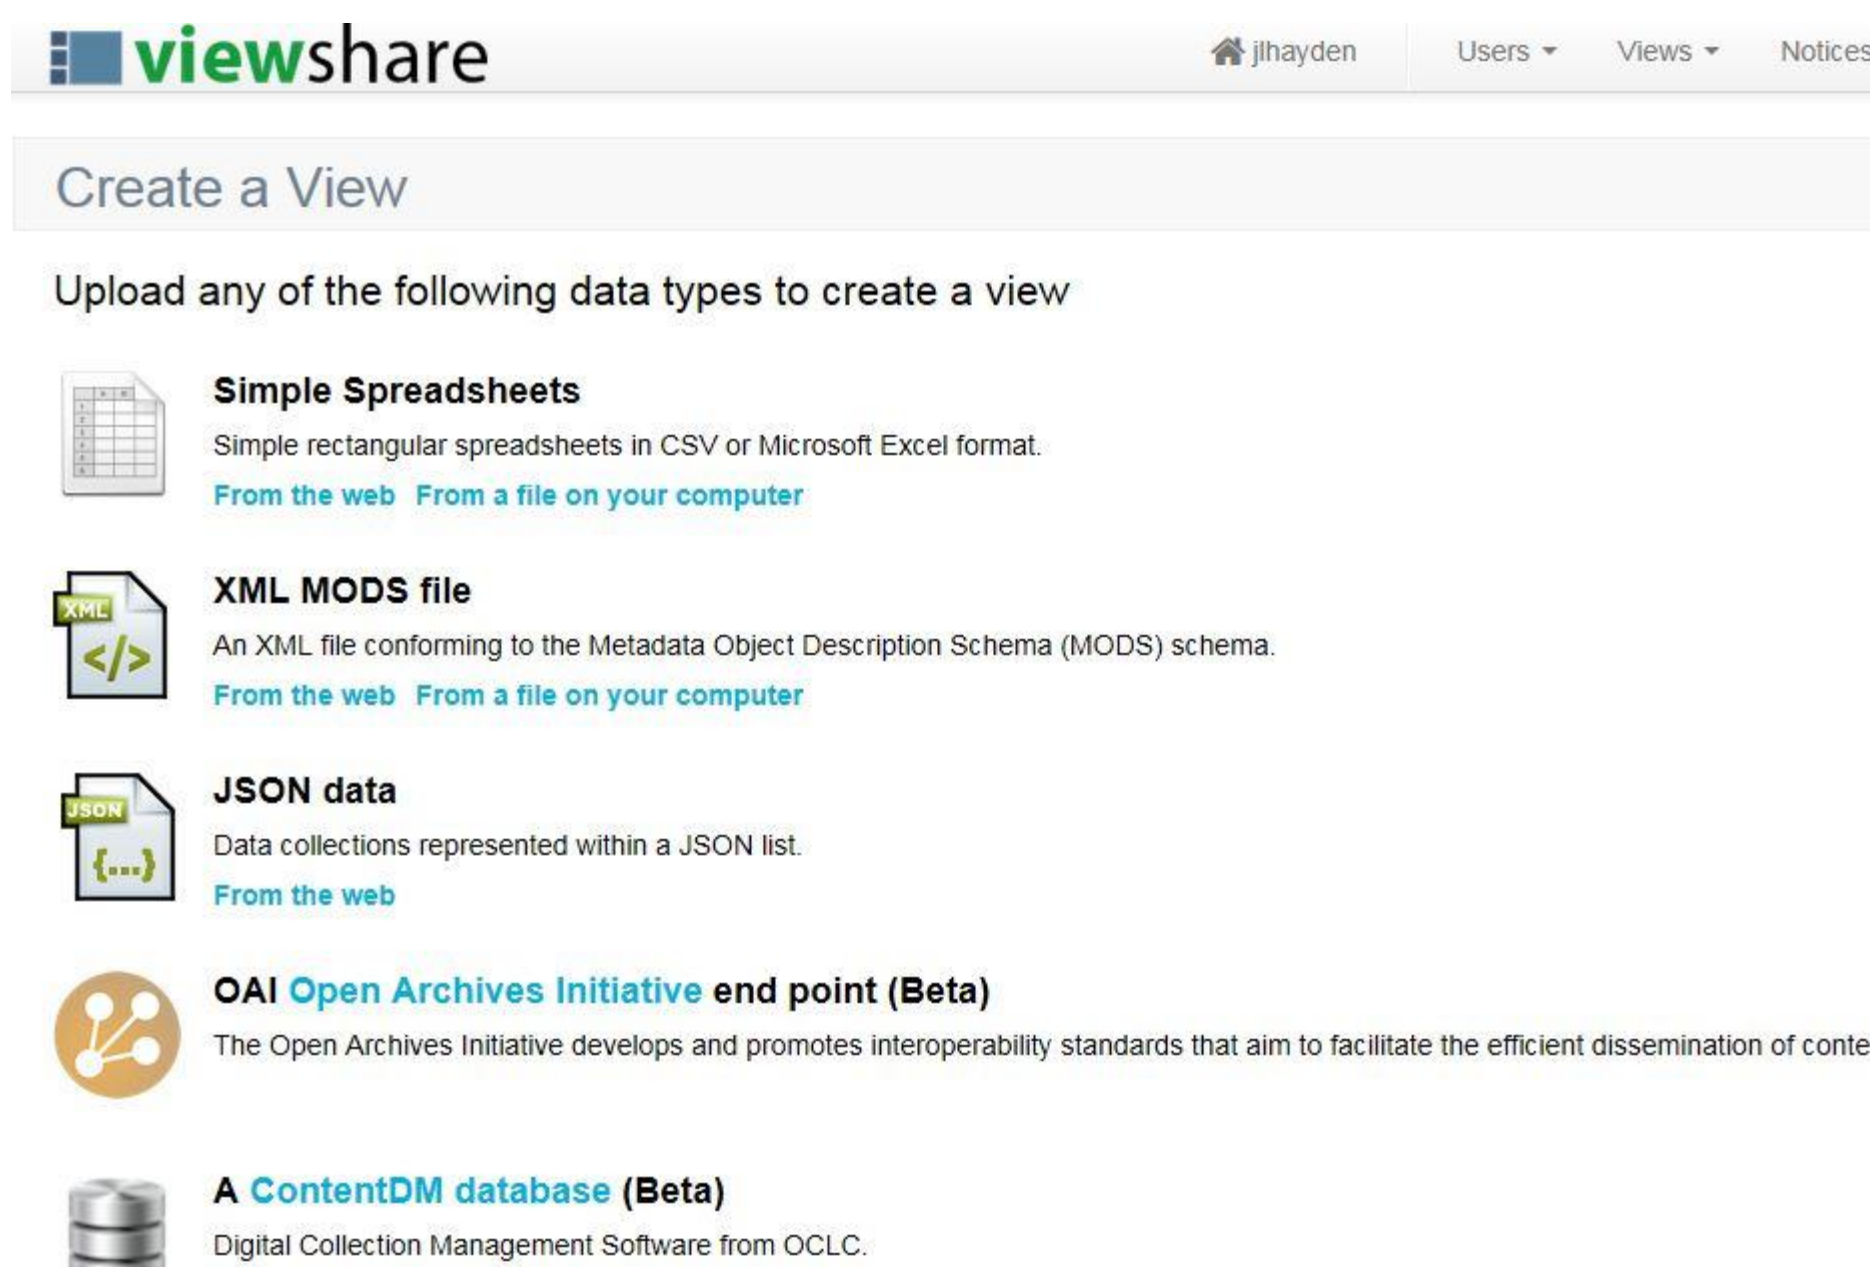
viewshare

jlhayden Users Views Notices

Create a View

Upload any of the following data types to create a view

Simple Spreadsheets

Simple rectangular spreadsheets in CSV or Microsoft Excel format.

From the web From a file on your computer

XML

XML MODS file

An XML file conforming to the Metadata Object Description Schema (MODS) schema.

From the web From a file on your computer

JSON

{...}

JSON data

Data collections represented within a JSON list.

From the web

OAI Open Archives Initiative end point (Beta)

The Open Archives Initiative develops and promotes interoperability standards that aim to facilitate the efficient dissemination of conte

A ContentDM database (Beta)

Digital Collection Management Software from OCLC.